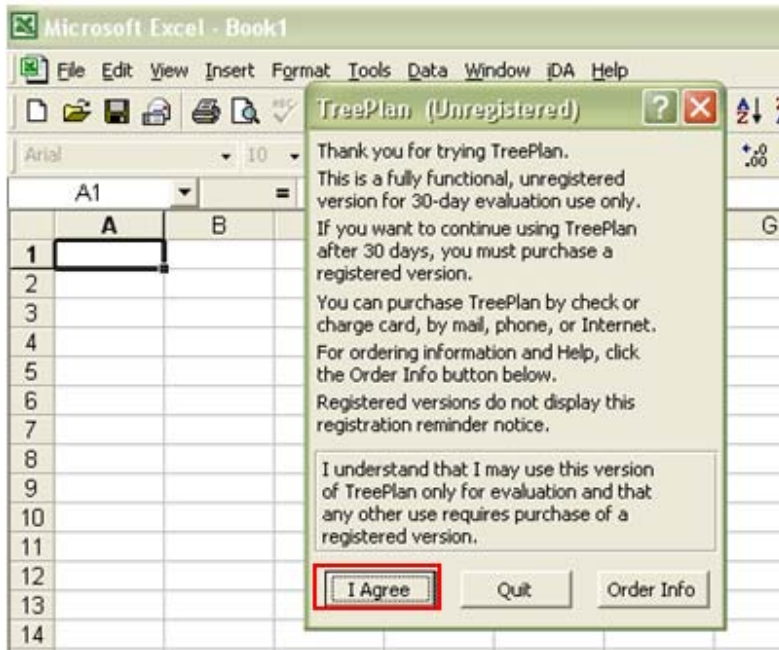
Microsoft Excel - Book1

File Edit View Insert Format Tools Data Window iDA Help

Arial 10

A1 =

| | A | B | G |
|---|---|---|---|
| 1 | | | |
| 2 | | | |
| 3 | | | |
| 4 | | | |
| 5 | | | |
| 6 | | | |
| 7 | | | |
| 8 | | | |
| 9 | | | |
| 10 | | | |
| 11 | | | |
| 12 | | | |
| 13 | | | |
| 14 | | | |

TreePlan (Unregistered)

Thank you for trying TreePlan.

This is a fully functional, unregistered version for 30-day evaluation use only.

If you want to continue using TreePlan after 30 days, you must purchase a registered version.

You can purchase TreePlan by check or charge card, by mail, phone, or Internet.

For ordering information and Help, click the Order Info button below.

Registered versions do not display this registration reminder notice.

I understand that I may use this version of TreePlan only for evaluation and that any other use requires purchase of a registered version.

I Agree Quit Order Info